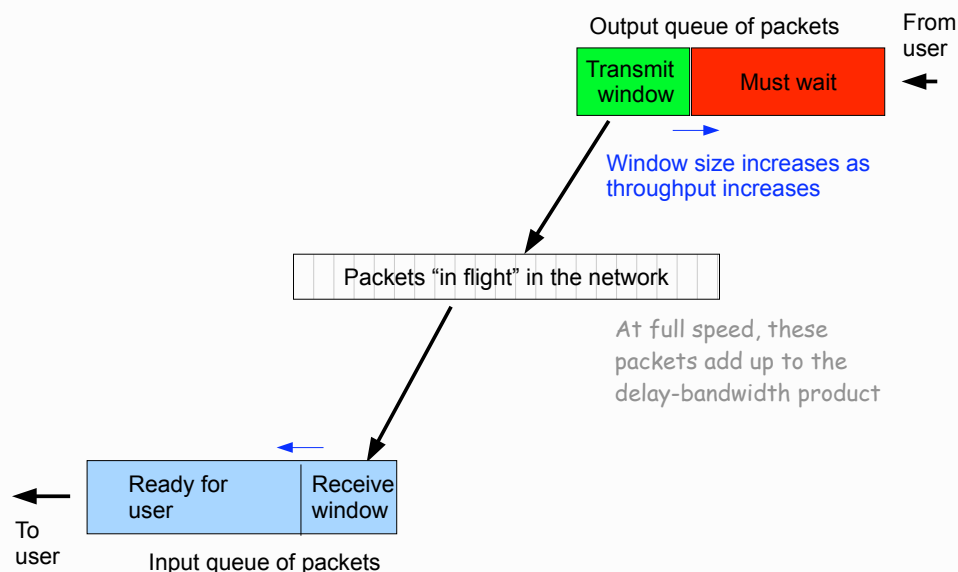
Output queue of packets

From user

Transmit window

Must wait

Window size increases as throughput increases

Packets “in flight” in the network

At full speed, these packets add up to the delay-bandwidth product

Ready for user

Receive window

To user

Input queue of packets